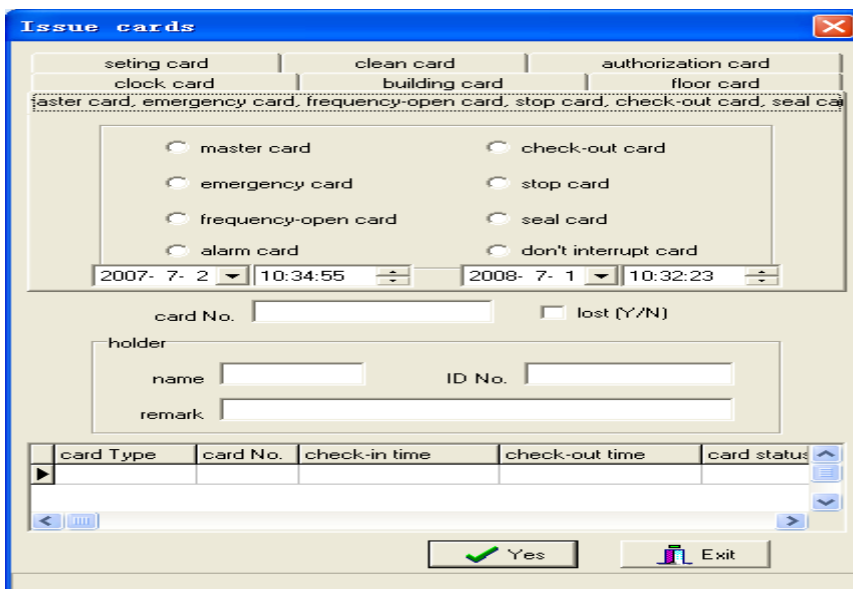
Issue cards

seting card | clean card | authorization card
clock card | building card | floor card
aster card, emergency card, frequency-open card, stop card, check-out card, seal ca

master card
check-out card
emergency card
stop card
frequency-open card
seal card
alarm card
don't interrupt card

2007- 7- 2 10:34:55
2008- 7- 1 10:32:23

card No.
lost (Y/N)

holder
name
ID No.
remark

| card Type | card No. | check-in time | check-out time | card status |
|---|---|---|---|---|
| | | | | |

Yes
Exit